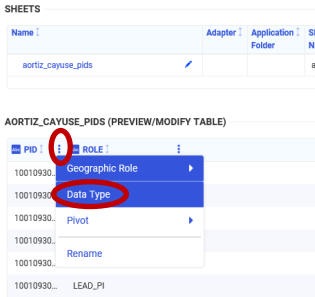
SHEETS

| Name | Adapter | Application Folder | S N |
|---|---|---|---|
| aortiz_cayuse_pids | | | a |

AORTIZ_CAYUSE_PIDS (PREVIEW/MODIFY TABLE)

| PID | ROLE |
|---|---|
| 10010930... | |
| 10010930... | |
| 10010930... | |
| 10010930... | |
| 10010930... | |
| 10010930... | LEAD_PI |

Geographic Role
Data Type
Pivot
Rename